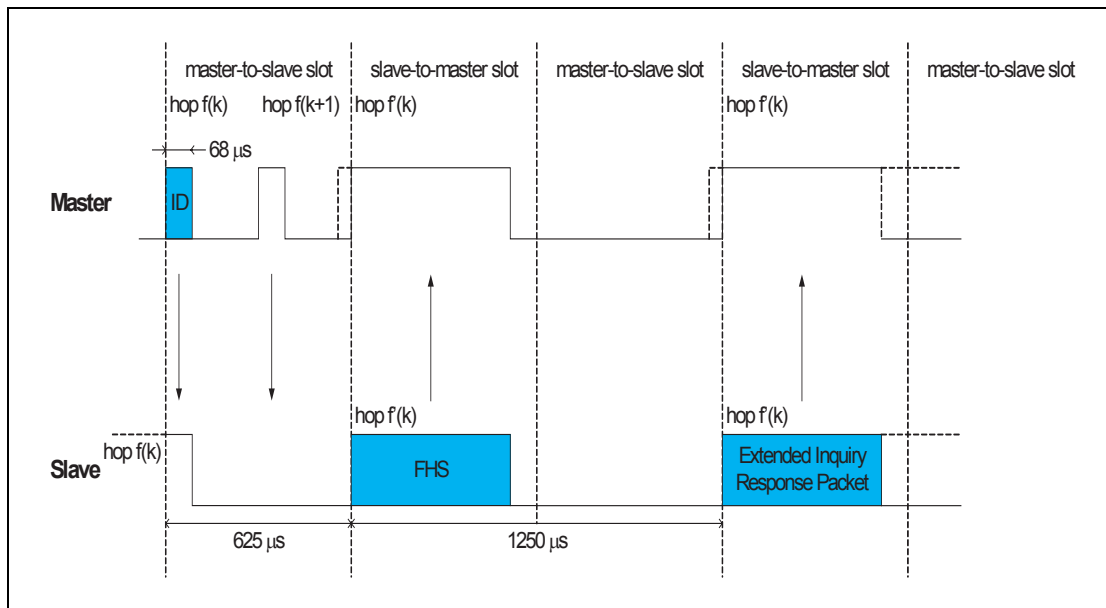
master-to-slave slot
slave-to-master slot
master-to-slave slot
slave-to-master slot
master-to-slave slot

hop f(k)
hop f(k+1)
hop f'(k)
hop f'(k)

68 μs

Master
ID

hop f'(k)
hop f'(k)

Slave
hop f(k)
FHS
Extended Inquiry Response Packet

625 μs
1250 μs